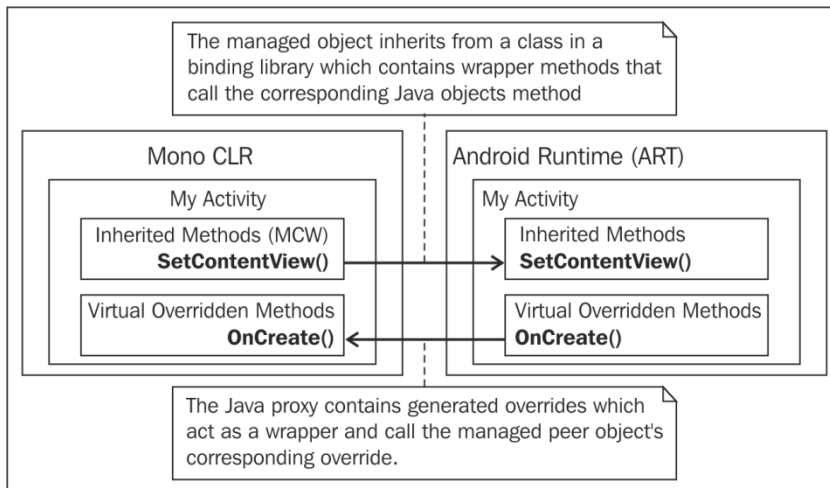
The managed object inherits from a class in a binding library which contains wrapper methods that call the corresponding Java objects method

Mono CLR

My Activity

Inherited Methods (MCW)
**SetContentView()**

Virtual Overridden Methods
**OnCreate()**

Android Runtime (ART)

My Activity

Inherited Methods
**SetContentView()**

Virtual Overridden Methods
**OnCreate()**

The Java proxy contains generated overrides which act as a wrapper and call the managed peer object's corresponding override.